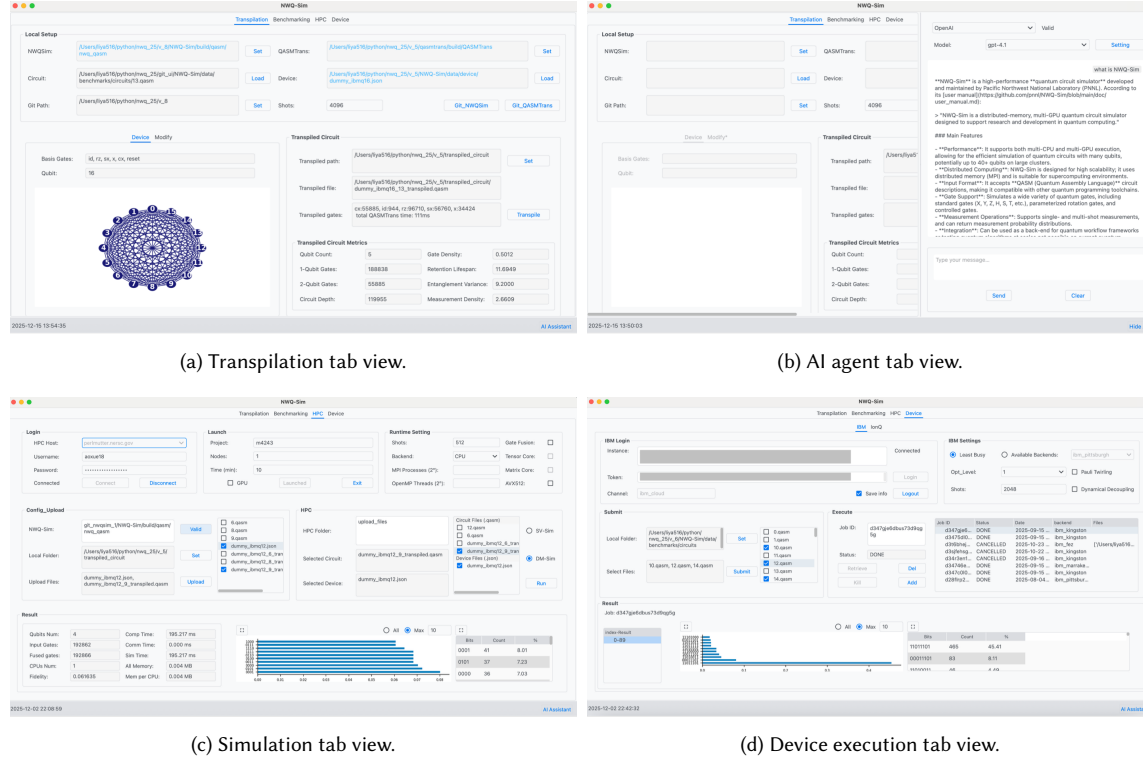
NWQ-Sim

Transpilation Benchmarking HPC Device

Local Setup

NWQSim: /Users/liya516/python/nwq_25/v_8/NWQ-Sim/build/qasm/nwq_qasm Set

QASMTrans: /Users/liya516/python/nwq_25/v_5/qasmtrans/build/QASMTrans Set

Circuit: /Users/liya516/python/nwq_25/git_ui/NWQ-Sim/data/benchmarks/circuits/13.qasm Load

Device: /Users/liya516/python/nwq_25/v_5/NWQ-Sim/data/devices/dummy_ibmq16.json Load

Git Path: /Users/liya516/python/nwq_25/v_8 Set

Shots: 4096 Git_NWQSim Git_QASMTrans

Device Modify

Basis Gates: id, rz, sx, x, cx, reset

Qubit: 16

Transpiled Circuit

Transpiled path: /Users/liya516/python/nwq_25/v_5/transpiled_circuit Set

Transpiled file: /Users/liya516/python/nwq_25/v_5/transpiled_circuit/dummy_ibmq16_13_transpiled.qasm

Transpiled gates: cx:55885, id:944, rz:96710, sx:56760, x:34424 total QASMTrans time: 111ms Transpile

Transpiled Circuit Metrics

| Qubit Count: | 5 | Gate Density: | 0.5012 |
|---|---|---|---|
| 1-Qubit Gates: | 188838 | Retention Lifespan: | 11.6949 |
| 2-Qubit Gates: | 55885 | Entanglement Variance: | 9.2000 |
| Circuit Depth: | 119955 | Measurement Density: | 2.6609 |

2025-12-15 13:54:35 AI Assistant

(a) Transpilation tab view.

NWQ-Sim

Transpilation Benchmarking HPC Device

OpenAI Valid

Model: gpt-4.1 Setting

what is NWQ-Sim

**NWQ-Sim** is a high-performance **quantum circuit simulator** developed and maintained by Pacific Northwest National Laboratory (PNNL). According to its [user manual](https://github.com/pnnl/NWQ-Sim/blob/main/doc/user_manual.md):

> *NWQ-Sim is a distributed-memory, multi-GPU quantum circuit simulator designed to support research and development in quantum computing.*

### Main Features

- **Performance**: It supports both multi-CPU and multi-GPU execution, allowing for the efficient simulation of quantum circuits with many qubits, potentially up to 40+ qubits on large clusters.
- **Distributed Computing**: NWQ-Sim is designed for high scalability; it uses distributed memory (MPI) and is suitable for supercomputing environments.
- **Input Format**: It accepts **QASM (Quantum Assembly Language)** circuit descriptions, making it compatible with other quantum programming toolchains.
- **Gate Support**: Simulates a wide variety of quantum gates, including standard gates (X, Y, Z, H, S, T, etc.), parameterized rotation gates, and controlled gates.
- **Measurement Operations**: Supports single- and multi-shot measurements, and can return measurement probability distributions.
- **Integration**: Can be used as a back-end for quantum workflow frameworks

Type your message...

Send Clear

Local Setup NWQSim: Set QASMTrans: Circuit: Load Device: Git Path: Set Shots: 4096

Device Modify* Basis Gates: Qubit:

Transpiled Circuit Transpiled path: /Users/liya5 Transpiled file: Transpiled gates:

Transpiled Circuit Metrics Qubit Count: 1-Qubit Gates: 2-Qubit Gates: Circuit Depth:

2025-12-15 13:50:03 Hide

(b) AI agent tab view.

NWQ-Sim

Transpilation Benchmarking HPC Device

Login

HPC Host: perlmutter.nersc.gov

Username: aoxue18

Password: ••••••••••••••••••

Connected Connect Disconnect

Launch

Project: m4243

Nodes: 1

Time (min): 10

GPU Launched Exit

Runtime Setting

Shots: 512 Gate Fusion:

Backend: CPU Tensor Core:

MPI Processes (2^): Matrix Core:

OpenMP Threads (2^): AVX512:

Config_Upload

NWQ-Sim: git_nwqsim_1/NWQ-Sim/build/qasm/nwq_qasm Valid

Local Folder: /Users/liya516/python/nwq_25/v_5/transpiled_circuit Set

Upload Files: dummy_ibmq12.json, dummy_ibmq12_9_transpiled.qasm Upload

6.qasm 8.qasm 9.qasm dummy_ibmq12.json dummy_ibmq12_8_tran dummy_ibmq12_8_tran dummy_ibmq12_9_tran

HPC

HPC Folder: upload_files

Selected Circuit: dummy_ibmq12_9_transpiled.qasm

Selected Device: dummy_ibmq12.json

Circuit Files (.qasm) 12.qasm 6.qasm dummy_ibmq12_8_tran dummy_ibmq12_9_tran Device Files (.json) dummy_ibmq12.json

SV-Sim DM-Sim Run

Result

| Qubits Num: | 4 | Comp Time: | 195.217 ms |
|---|---|---|---|
| Input Gates: | 192882 | Comm Time: | 0.000 ms |
| Fused gates: | 192866 | Sim Time: | 195.217 ms |
| CPUs Num: | 1 | All Memory: | 0.004 MB |
| Fidelity: | 0.061635 | Mem per CPU: | 0.004 MB |

All Max 10

| Bits | Count | % |
|---|---|---|
| 0001 | 41 | 8.01 |
| 0101 | 37 | 7.23 |
| 0000 | 36 | 7.03 |

2025-12-02 22:08:59 AI Assistant

(c) Simulation tab view.

NWQ-Sim

Transpilation Benchmarking HPC Device

IBM IonQ

IBM Login

Instance: Connected

Token: Login

Channel: ibm_cloud Save info Logout

IBM Settings

Least Busy Available Backends: ibm_pittsburgh

Opt_Level: 1 Pauli Twirling

Shots: 2048 Dynamical Decoupling

Submit

Local Folder: /Users/liya516/python/nwq_25/v_8/NWQ-Sim/data/benchmarks/circuits Set

Select Files: 10.qasm, 12.qasm, 14.qasm Submit

0.qasm 1.qasm 10.qasm 11.qasm 12.qasm 13.qasm 14.qasm

Execute

Job ID: d347ga6dbus73d9gg5g

Status: DONE

Retrieve Del

Kill Add

| Job ID | Status | Date | backend | Files |
|---|---|---|---|---|
| d347ga6... | DONE | 2025-09-15 ... | ibm_kingston | |
| d3475d0... | DONE | 2025-09-15 ... | ibm_kingston | ['/Users/liya516... |
| d36tbhq... | CANCELLED | 2025-10-23 ... | ibm_fez | |
| d3q8ehsg... | CANCELLED | 2025-12-02 ... | ibm_kingston | |
| d3413enf... | CANCELLED | 2025-09-16 ... | ibm_kingston | |
| d3474fe... | DONE | 2025-09-15 ... | ibm_marrake... | |
| d347c00... | DONE | 2025-09-15 ... | ibm_kingston | |
| d28ffro2... | DONE | 2025-08-04 ... | ibm_pittsburr | |

Result

Job: d347ga6dbus73d9gg5g

index-Result D-R0

All Max 10

| Bits | Count | % |
|---|---|---|
| 11011101 | 465 | 45.41 |
| 00011101 | 83 | 8.11 |

2025-12-02 22:42:32 AI Assistant

(d) Device execution tab view.